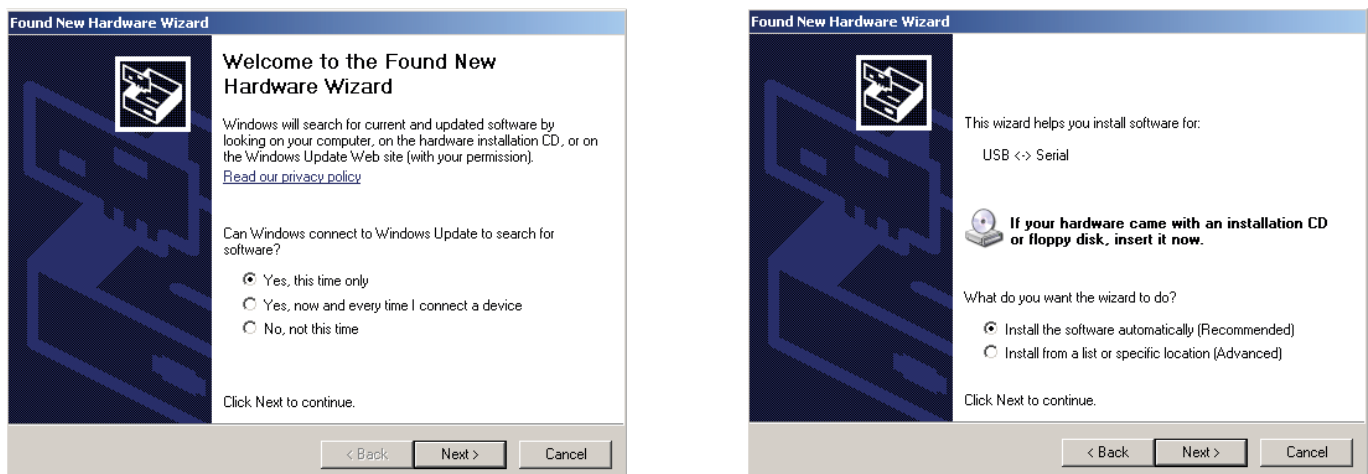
Found New Hardware Wizard

Welcome to the Found New Hardware Wizard

Windows will search for current and updated software by looking on your computer, on the hardware installation CD, or on the Windows Update Web site (with your permission).

Read our privacy policy

Can Windows connect to Windows Update to search for software?

Yes, this time only

Yes, now and every time I connect a device

No, not this time

Click Next to continue.

< Back

Next >

Cancel

Found New Hardware Wizard

This wizard helps you install software for:

USB <-> Serial

If your hardware came with an installation CD or floppy disk, insert it now.

What do you want the wizard to do?

Install the software automatically (Recommended)

Install from a list or specific location (Advanced)

Click Next to continue.

< Back

Next >

Cancel